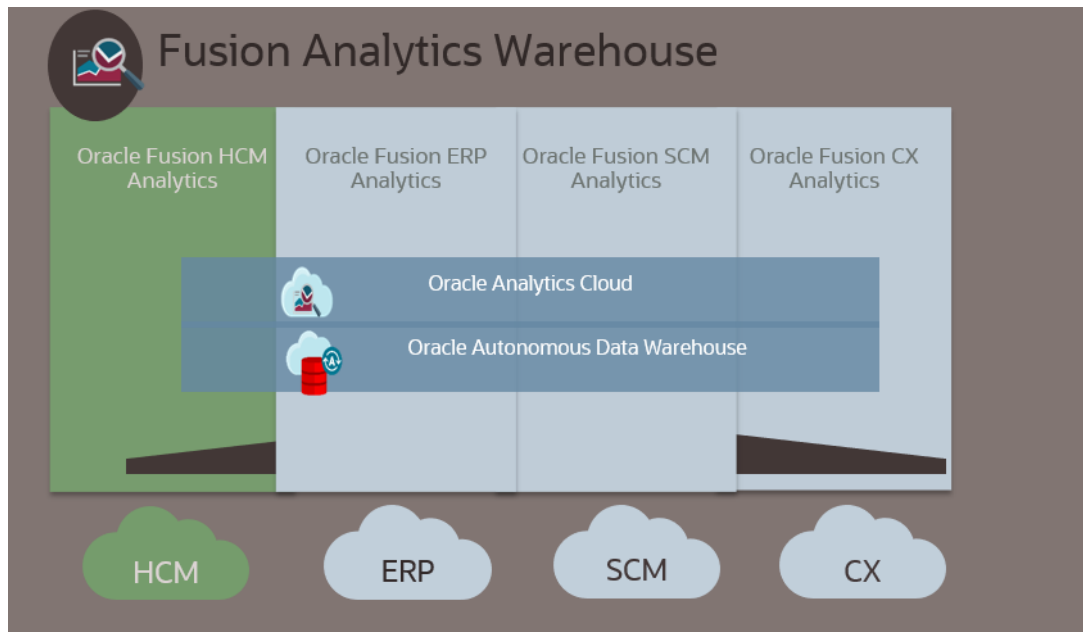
Fusion Analytics Warehouse

Oracle Fusion HCM Analytics

Oracle Fusion ERP Analytics

Oracle Fusion SCM Analytics

Oracle Fusion CX Analytics

Oracle Analytics Cloud

Oracle Autonomous Data Warehouse

HCM

ERP

SCM

CX